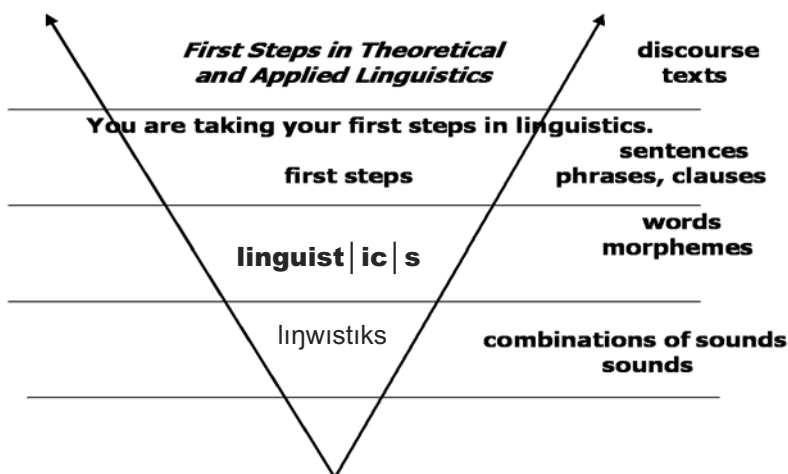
First Steps in Theoretical and Applied Linguistics

discourse
texts

You are taking your first steps in linguistics.

first steps

sentences
phrases, clauses

linguist | ic | s

words
morphemes

lɪŋwɪstɪks

combinations of sounds
sounds